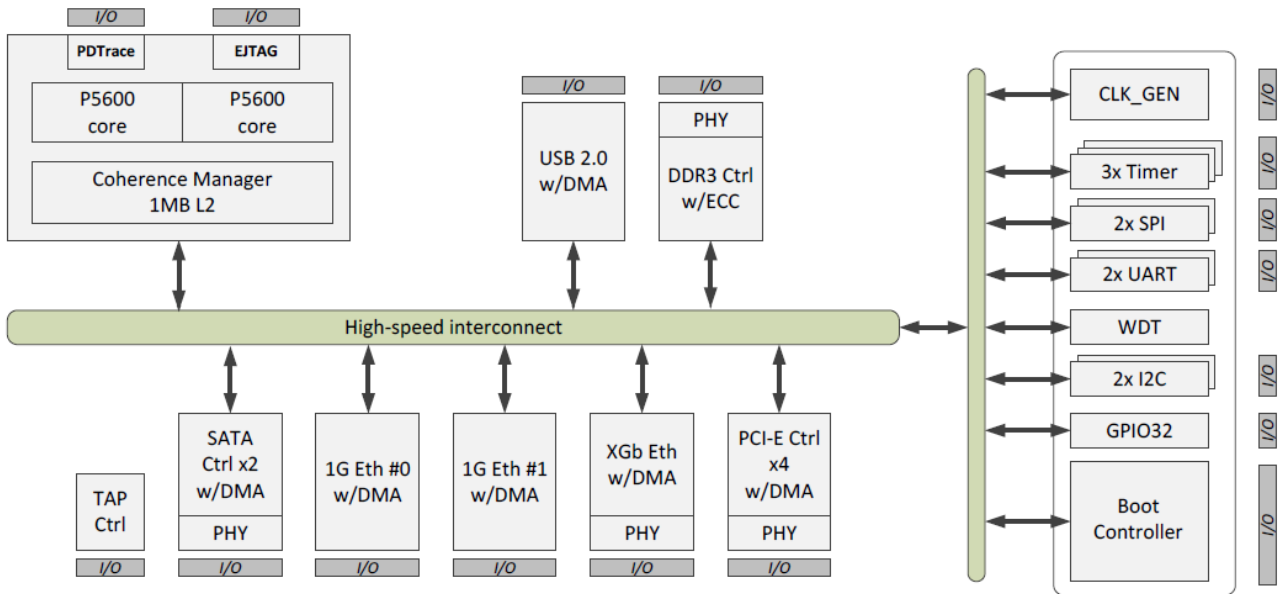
I/O
I/O
PDTrace
EJTAG
P5600 core
P5600 core
Coherence Manager 1MB L2

I/O
USB 2.0 w/DMA

I/O
PHY
DDR3 Ctrl w/ECC

High-speed interconnect

TAP Ctrl
I/O

SATA Ctrl x2 w/DMA
PHY
I/O

1G Eth #0 w/DMA
I/O

1G Eth #1 w/DMA
I/O

XGb Eth w/DMA
PHY
I/O

PCI-E Ctrl x4 w/DMA
PHY
I/O

CLK_GEN
I/O
3x Timer
I/O
2x SPI
I/O
2x UART
I/O
WDT
2x I2C
I/O
GPIO32
I/O
Boot Controller
I/O